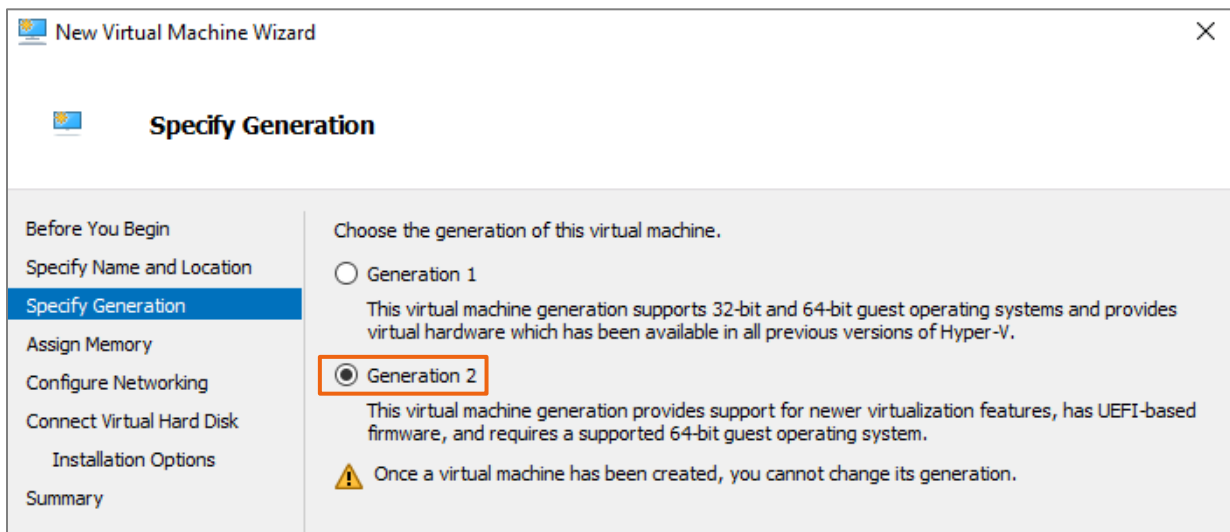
New Virtual Machine Wizard

Specify Generation

Before You Begin
Specify Name and Location
Specify Generation
Assign Memory
Configure Networking
Connect Virtual Hard Disk
Installation Options
Summary

Choose the generation of this virtual machine.

Generation 1

This virtual machine generation supports 32-bit and 64-bit guest operating systems and provides virtual hardware which has been available in all previous versions of Hyper-V.

Generation 2

This virtual machine generation provides support for newer virtualization features, has UEFI-based firmware, and requires a supported 64-bit guest operating system.

Once a virtual machine has been created, you cannot change its generation.